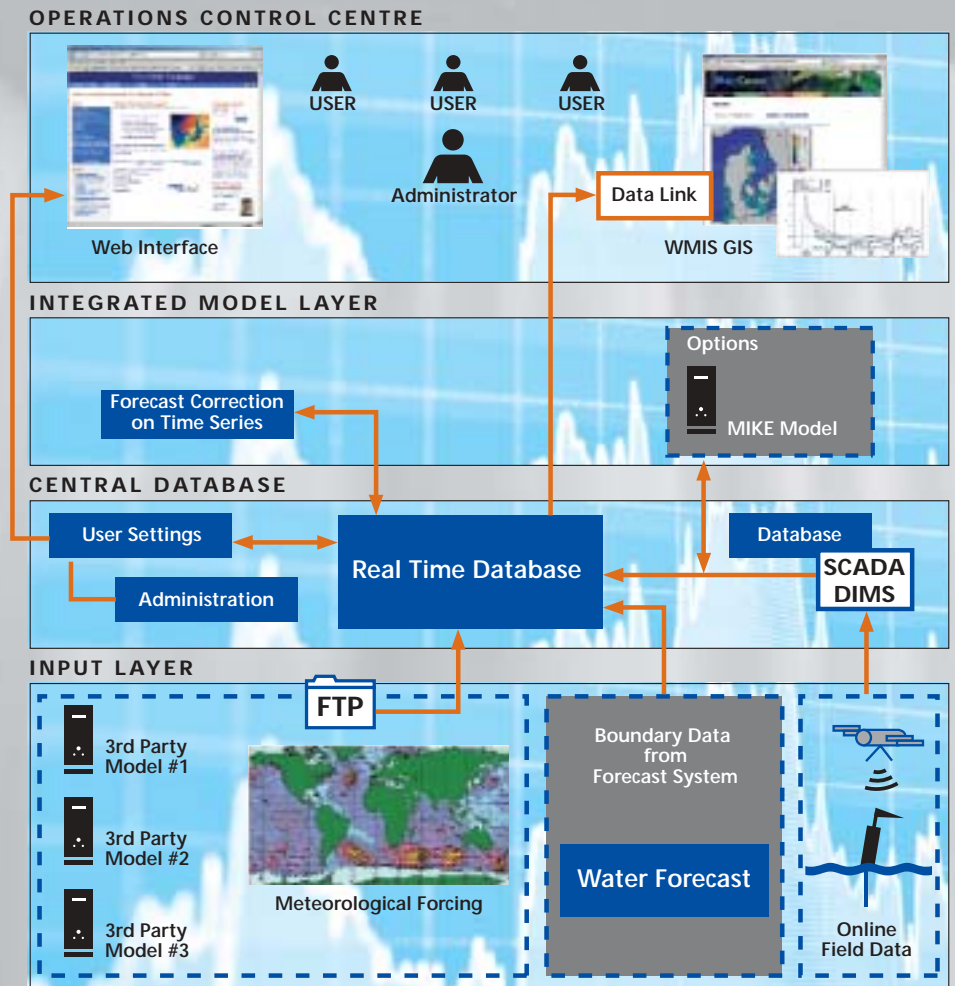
OPERATIONS CONTROL CENTRE

USER
USER
USER
Administrator
Data Link
Web Interface
WMIS GIS

INTEGRATED MODEL LAYER

Options
MIKE Model
Forecast Correction on Time Series

CENTRAL DATABASE

User Settings
Administration
Real Time Database
Database
SCADA DIMS

INPUT LAYER

FTP
3rd Party Model #1
3rd Party Model #2
3rd Party Model #3
Meteorological Forcing
Boundary Data from Forecast System
Water Forecast
Online Field Data